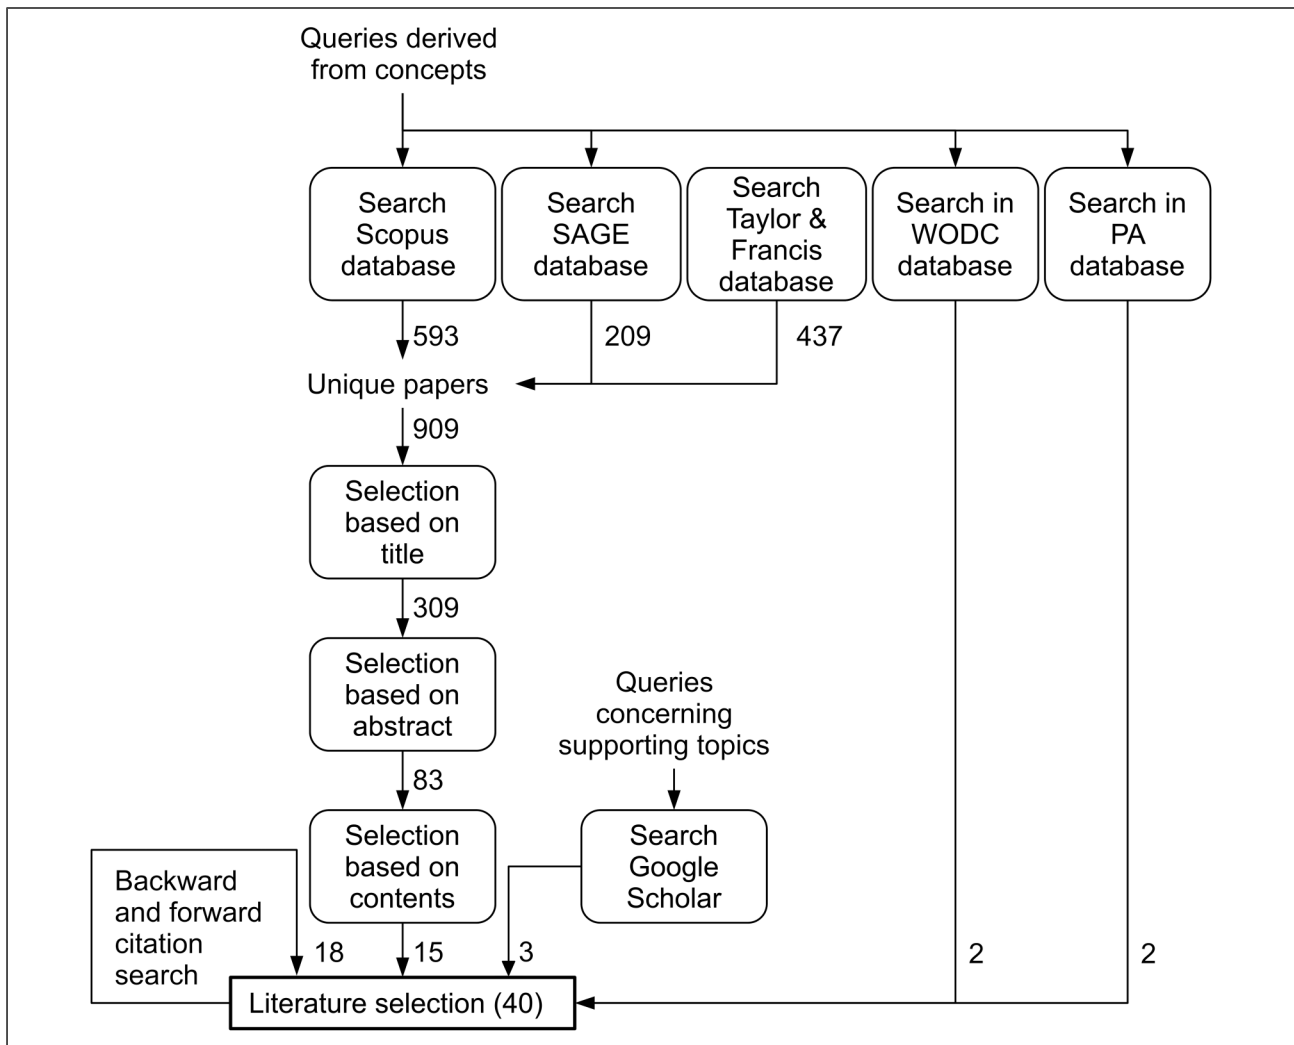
Queries derived from concepts

Search Scopus database

Search SAGE database

Search Taylor & Francis database

Search in WODC database

Search in PA database

593

209

437

Unique papers

909

Selection based on title

309

Selection based on abstract

83

Queries concerning supporting topics

Selection based on contents

Search Google Scholar

Backward and forward citation search

18

15

3

2

2

Literature selection (40)